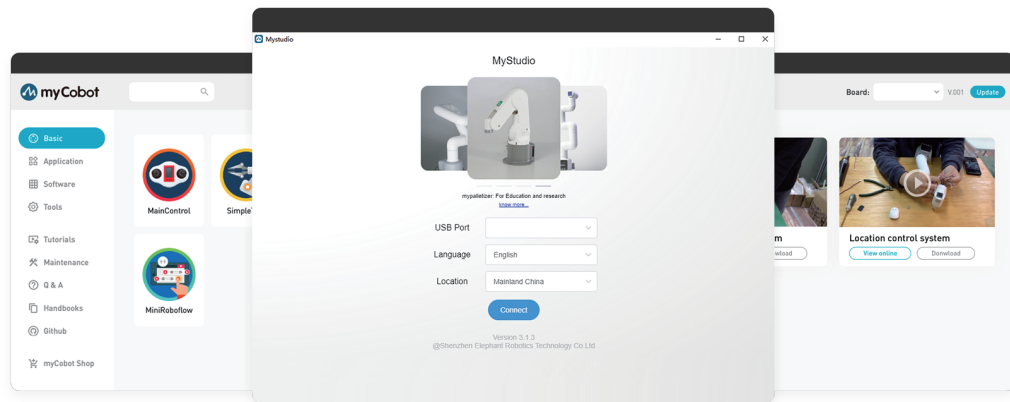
myCobot

Board:

V.001

Update

Basic

Application

Software

Tools

Tutorials

Maintenance

Q & A

Handbooks

Github

myCobot Shop

MainControl

Simple

MiniRoboflow

m

wnload

Location control system

View online

Download

Mystudio

MyStudio

mypalletizer: For Education and research

know more...

USB Port

Language

English

Location

Mainland China

Connect

Version 3.1.3

@Shenzhen Elephant Robotics Technology Co.Ltd